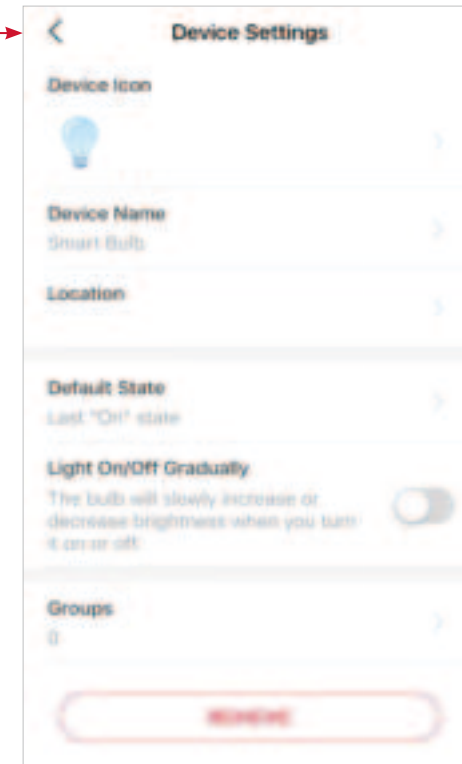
Device Settings

Device Icon

Device Name
Smart Bulb

Location

Default State
Last "On" state

Light On/Off Gradually
The bulb will slowly increase or decrease brightness when you turn it on or off.

Groups
0

REMOVE